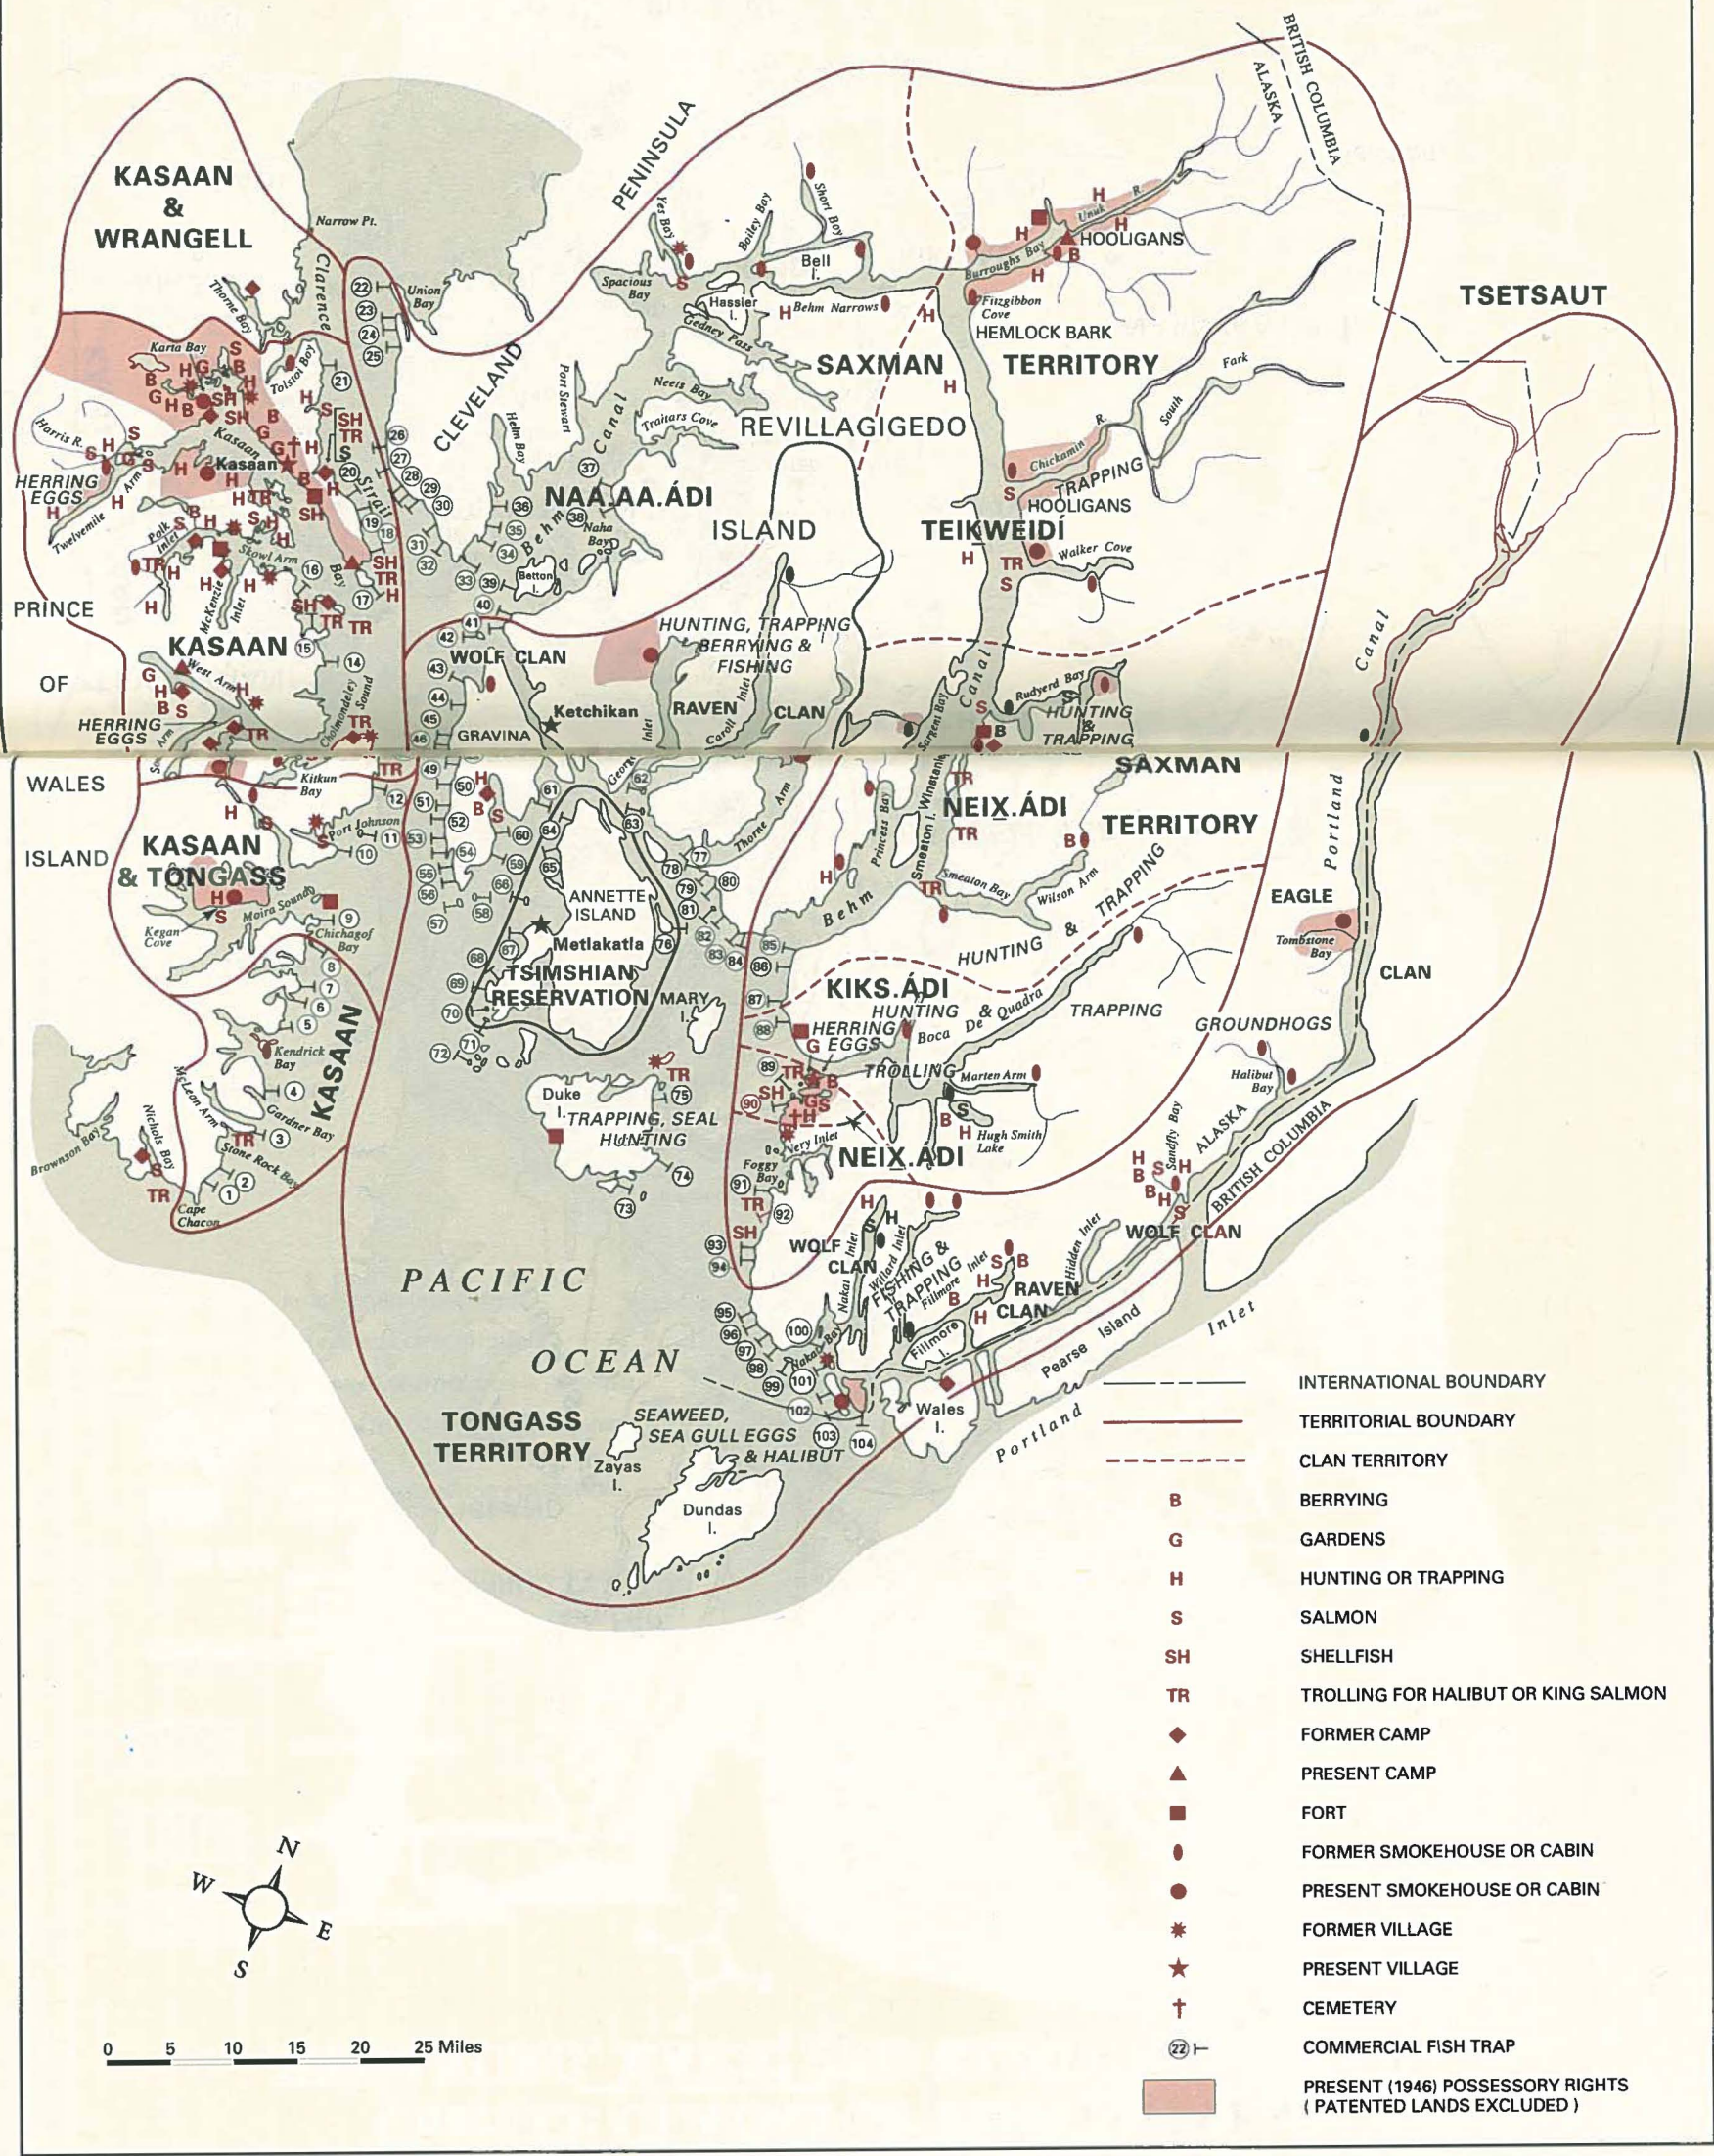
KASAAN & WRANGELL

PENINSULA

CLEVELAND

BRITISH COLUMBIA
ALASKA

TSETSAUT

Narrow Pt.
Clarence
Union Bay
Thorne Bay
Karta Bay
Tolstoi Bay
Harris R.
Kasaan
HERRING EGGS
Twelvemile Arm
Polk Inlet
Skowl Arm
McKenzie Inlet
PRINCE
OF
WALES
ISLAND
KASAAN
West Arm
HERRING EGGS
Cholmondeley Sound
Kitkun Bay
Port Johnson
KASAAN & TONGASS
Moira Sound
Kegan Cove
Chichagof Bay
Kendrick Bay
McLean Arm
Gardner Bay
Stone Rock Bay
Nichols Bay
Brownson Bay
Cape Chacon
KASAAN
Strait

Yes Bay
Spacious Bay
Bailey Bay
Short Bay
Bell I.
Hassler I.
Gedney Pass
Behm Narrows
Neets Bay
Traitors Cove
Port Stewart
Helm Bay
Canal
NAA.AA.ÁDI
Behm
Naha Bay
Betton I.
SAXMAN
REVILLAGIGEDO
ISLAND
HUNTING, TRAPPING BERRYING & FISHING
WOLF CLAN
RAVEN CLAN
Ketchikan
GRAVINA
Carroll Inlet
George
Thorne Arm

Unuk R.
HOOLIGANS
Burroughs Bay
Fitzgibbon Cove
HEMLOCK BARK
TERRITORY
Fork
South
Chickamin R.
TRAPPING
HOOLIGANS
TEIKWEIDÍ
Walker Cove
Canal
Rudyerd Bay
HUNTING & TRAPPING
Sargent Bay
SAXMAN
NEIX.ÁDI
TERRITORY
Princess Bay
Smeaton I.
Winstanley
Smeaton Bay
Wilson Arm
HUNTING & TRAPPING
Behm
Canal
Portland
EAGLE
Tombstone Bay
CLAN

ANNETTE ISLAND
Metlakatla
TSIMSHIAN RESERVATION
MARY I.
Duke I.
TRAPPING, SEAL HUNTING
KIKS.ÁDI
HUNTING
HERRING EGGS
Boca De Quadra
TRAPPING
GROUNDHOGS
TROLLING
Marten Arm
Hugh Smith Lake
Very Inlet
Foggy Bay
NEIX.ÁDI
Halibut Bay
Sandfly Bay
ALASKA
BRITISH COLUMBIA
WOLF CLAN
WOLF CLAN
Nakat Inlet
Willard Inlet
FISHING & TRAPPING
Fillmore Inlet
RAVEN CLAN
Hidden Inlet
Fillmore I.
Nakat Bay
Wales I.
Pearse Island
Inlet
Portland

PACIFIC
OCEAN
TONGASS TERRITORY
SEAWEED, SEA GULL EGGS & HALIBUT
Zayas I.
Dundas I.

1 2 3 4 5 6 7 8 9 10 11 12 14 15 16 17 18 19 20 21 22 23 24 25 26 27 28 29 30 31 32 33 34 35 36 37 38 39 40 41 42 43 44 45 46 49 50 51 52 53 54 55 56 57 58 59 60 61 62 63 64 65 66 67 68 69 70 71 72 73 74 75 76 77 78 79 80 81 82 83 84 85 86 87 88 89 90 91 92 93 94 95 96 97 98 99 100 101 102 103 104

INTERNATIONAL BOUNDARY
TERRITORIAL BOUNDARY
CLAN TERRITORY
B BERRYING
G GARDENS
H HUNTING OR TRAPPING
S SALMON
SH SHELLFISH
TR TROLLING FOR HALIBUT OR KING SALMON
FORMER CAMP
PRESENT CAMP
FORT
FORMER SMOKEHOUSE OR CABIN
PRESENT SMOKEHOUSE OR CABIN
FORMER VILLAGE
PRESENT VILLAGE
CEMETERY
22 COMMERCIAL FISH TRAP
PRESENT (1946) POSSESSORY RIGHTS ( PATENTED LANDS EXCLUDED )

N
W
E
S

0 5 10 15 20 25 Miles